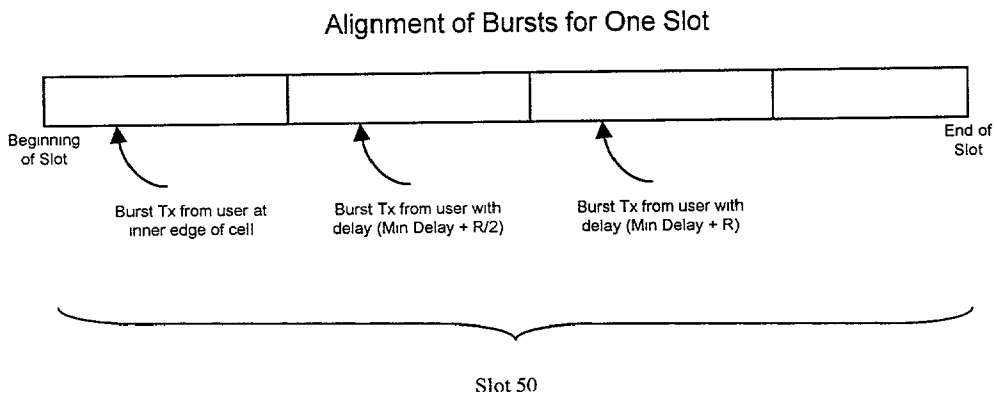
Alignment of Bursts for One Slot

Beginning of Slot

End of Slot

Burst Tx from user at inner edge of cell

Burst Tx from user with delay (Min Delay + R/2)

Burst Tx from user with delay (Min Delay + R)

Slot 50